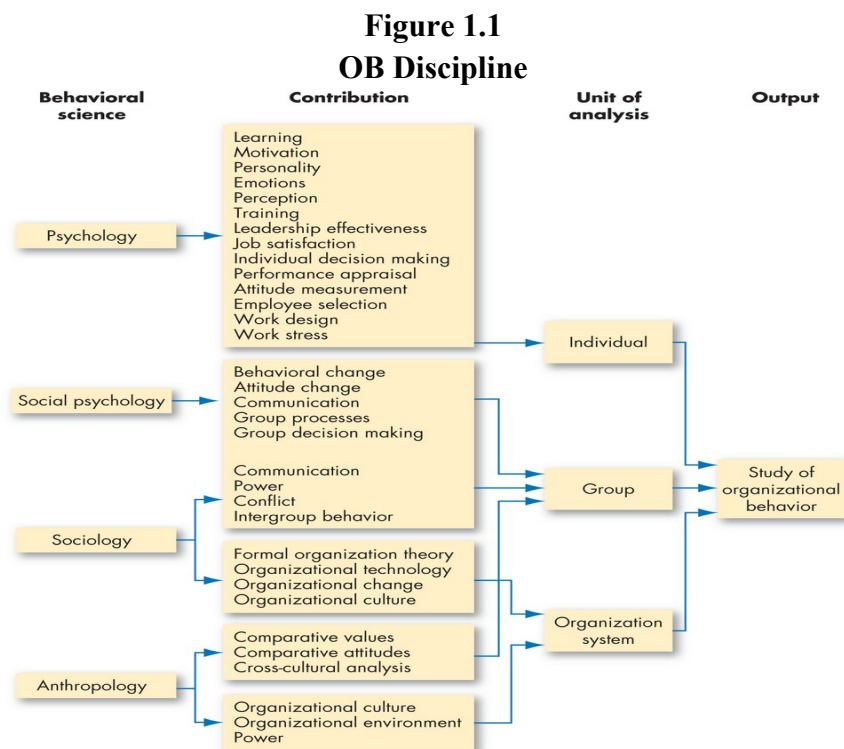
Figure 1.1
OB Discipline

Behavioral science

Contribution

Unit of analysis

Output

Psychology

Learning
Motivation
Personality
Emotions
Perception
Training
Leadership effectiveness
Job satisfaction
Individual decision making
Performance appraisal
Attitude measurement
Employee selection
Work design
Work stress

Individual

Social psychology

Behavioral change
Attitude change
Communication
Group processes
Group decision making

Communication
Power
Conflict
Intergroup behavior

Group

Study of organizational behavior

Sociology

Formal organization theory
Organizational technology
Organizational change
Organizational culture

Organization system

Anthropology

Comparative values
Comparative attitudes
Cross-cultural analysis

Organizational culture
Organizational environment
Power